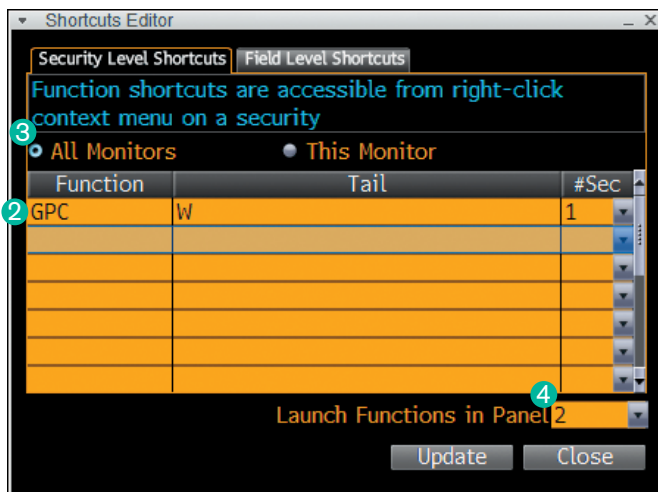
Shortcuts Editor

Security Level Shortcuts | Field Level Shortcuts

Function shortcuts are accessible from right-click context menu on a security

3

All Monitors

This Monitor

| Function | Tail | #Sec |
|---|---|---|
| GPC | W | 1 |
| | | |
| | | |
| | | |
| | | |
| | | |
| | | |

2

4

Launch Functions in Panel 2

Update

Close